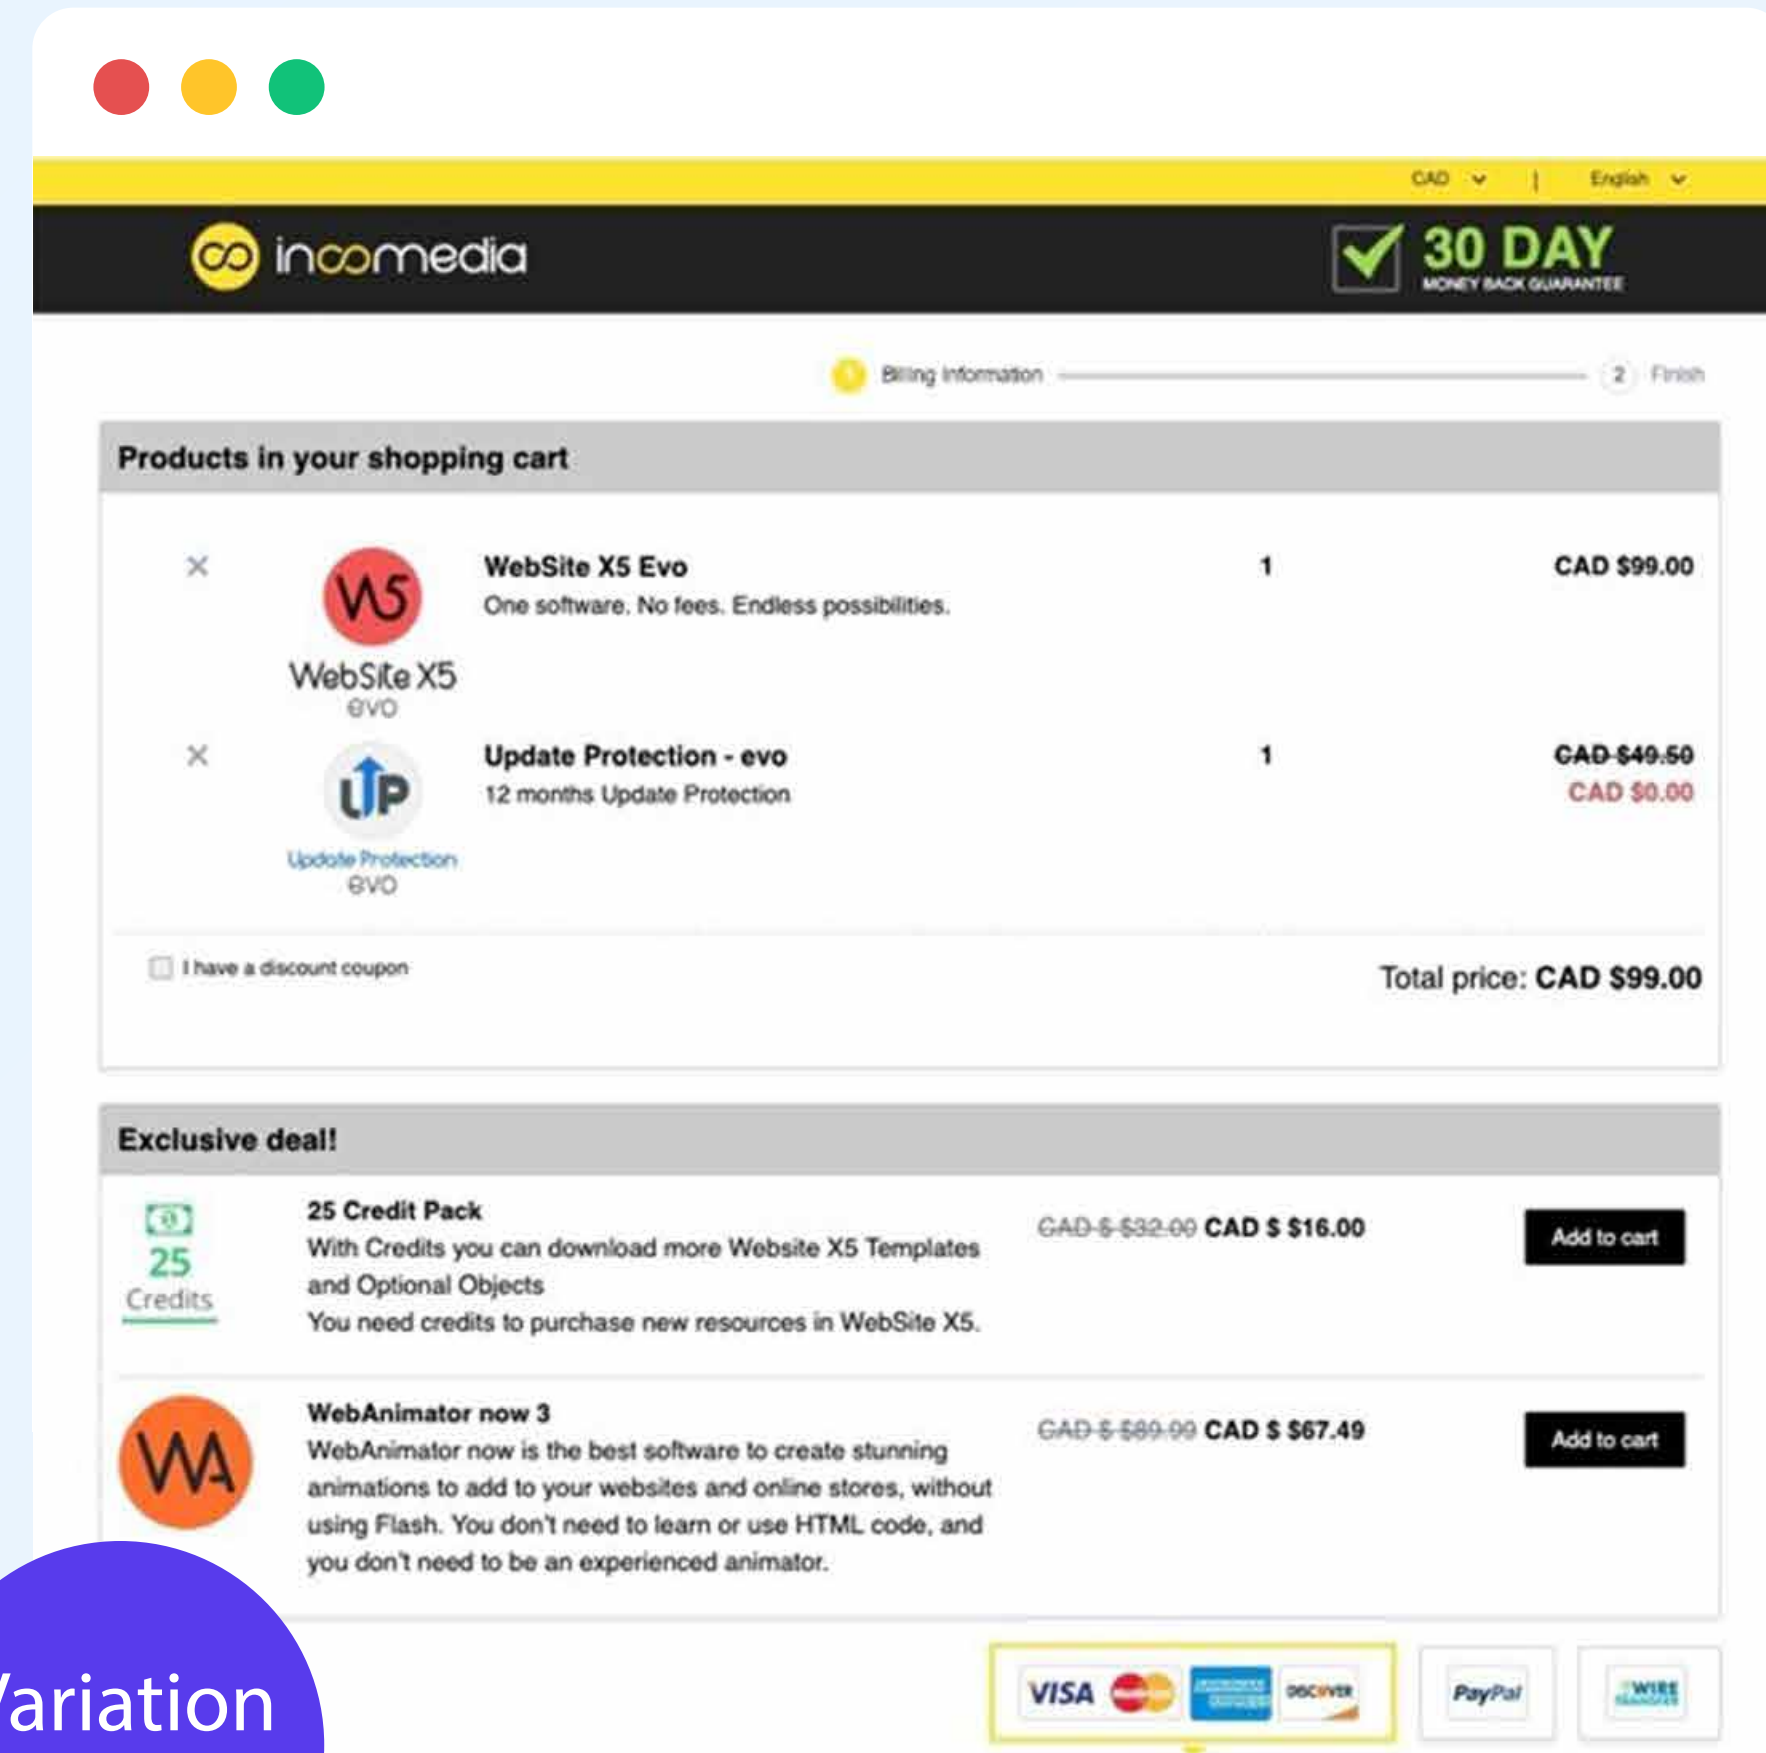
CAD | English

incomedia

30 DAY
MONEY BACK GUARANTEE

1 Billing Information 2 Finish

Products in your shopping cart

×

W5
WebSite X5
evo

WebSite X5 Evo
One software. No fees. Endless possibilities.

1

CAD $99.00

×

UP
Update Protection
evo

Update Protection - evo
12 months Update Protection

1

~~CAD $49.50~~
CAD $0.00

I have a discount coupon

Total price: CAD $99.00

Exclusive deal!

25
Credits

25 Credit Pack
With Credits you can download more Website X5 Templates and Optional Objects
You need credits to purchase new resources in WebSite X5.

~~CAD $ $32.00~~ CAD $ $16.00

Add to cart

WA

WebAnimator now 3
WebAnimator now is the best software to create stunning animations to add to your websites and online stores, without using Flash. You don't need to learn or use HTML code, and you don't need to be an experienced animator.

~~CAD $ $89.99~~ CAD $ $67.49

Add to cart

VISA DISCOVER PayPal WIRE

Variation